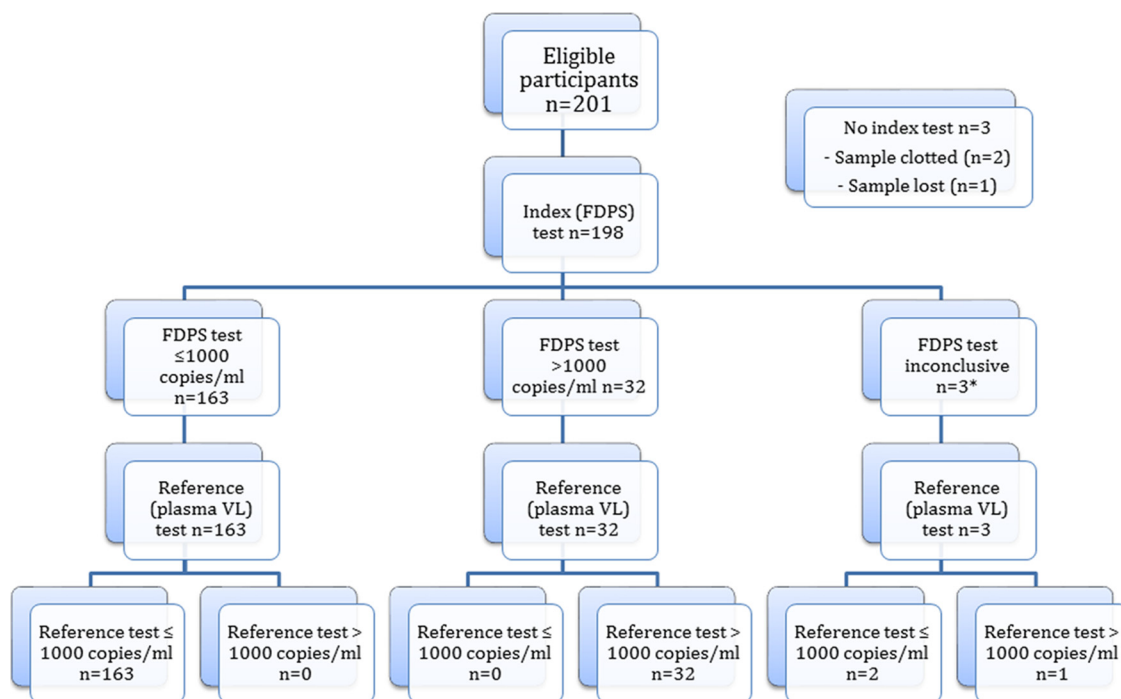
Eligible participants n=201

No index test n=3
- Sample clotted (n=2)
- Sample lost (n=1)

Index (FDPS) test n=198

FDPS test ≤1000 copies/ml n=163

FDPS test >1000 copies/ml n=32

FDPS test inconclusive n=3*

Reference (plasma VL) test n=163

Reference (plasma VL) test n=32

Reference (plasma VL) test n=3

Reference test ≤ 1000 copies/ml n=163

Reference test > 1000 copies/ml n=0

Reference test ≤ 1000 copies/ml n=0

Reference test > 1000 copies/ml n=32

Reference test ≤ 1000 copies/ml n=2

Reference test > 1000 copies/ml n=1